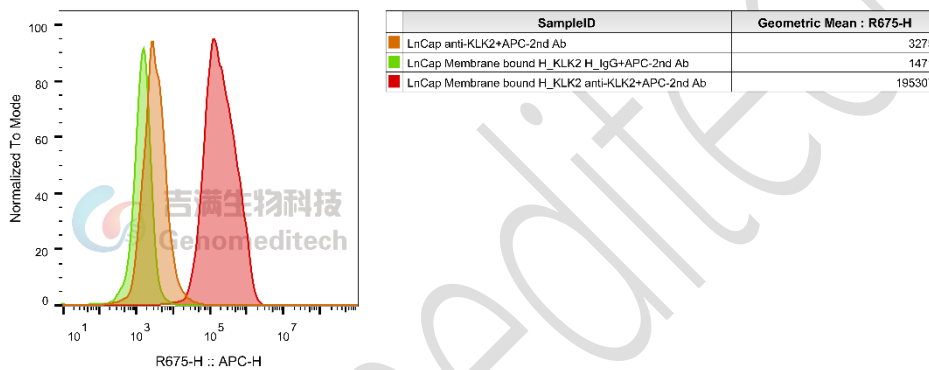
100
80
60
40
20
0
Normalized To Mode
$10^1$ $10^3$ $10^5$ $10^7$
R675-H :: APC-H

吉满生物科技
Genomeditech

| | SampleID | Geometric Mean : R675-H |
|---|---|---|
| | LnCap anti-KLK2+APC-2nd Ab | 327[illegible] |
| | LnCap Membrane bound H_KLK2 H_IgG+APC-2nd Ab | 147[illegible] |
| | LnCap Membrane bound H_KLK2 anti-KLK2+APC-2nd Ab | 19530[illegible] |